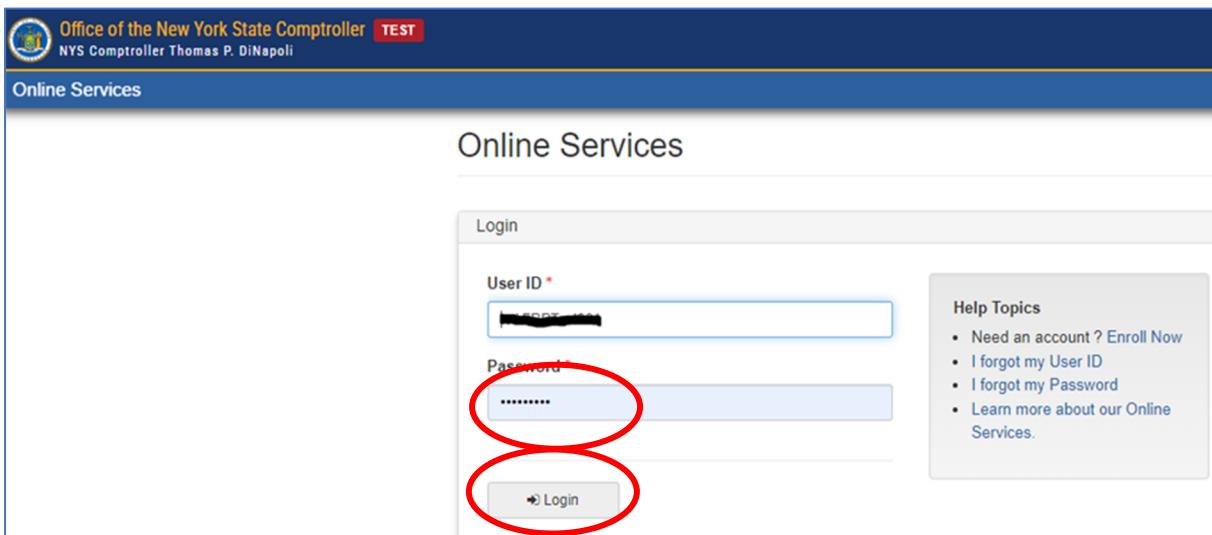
Office of the New York State Comptroller TEST
NYS Comptroller Thomas P. DiNapoli

Online Services

Online Services

Login

User ID *

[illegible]

Password *

•••••••••

Login

Help Topics

- Need an account ? Enroll Now
- I forgot my User ID
- I forgot my Password
- Learn more about our Online Services.